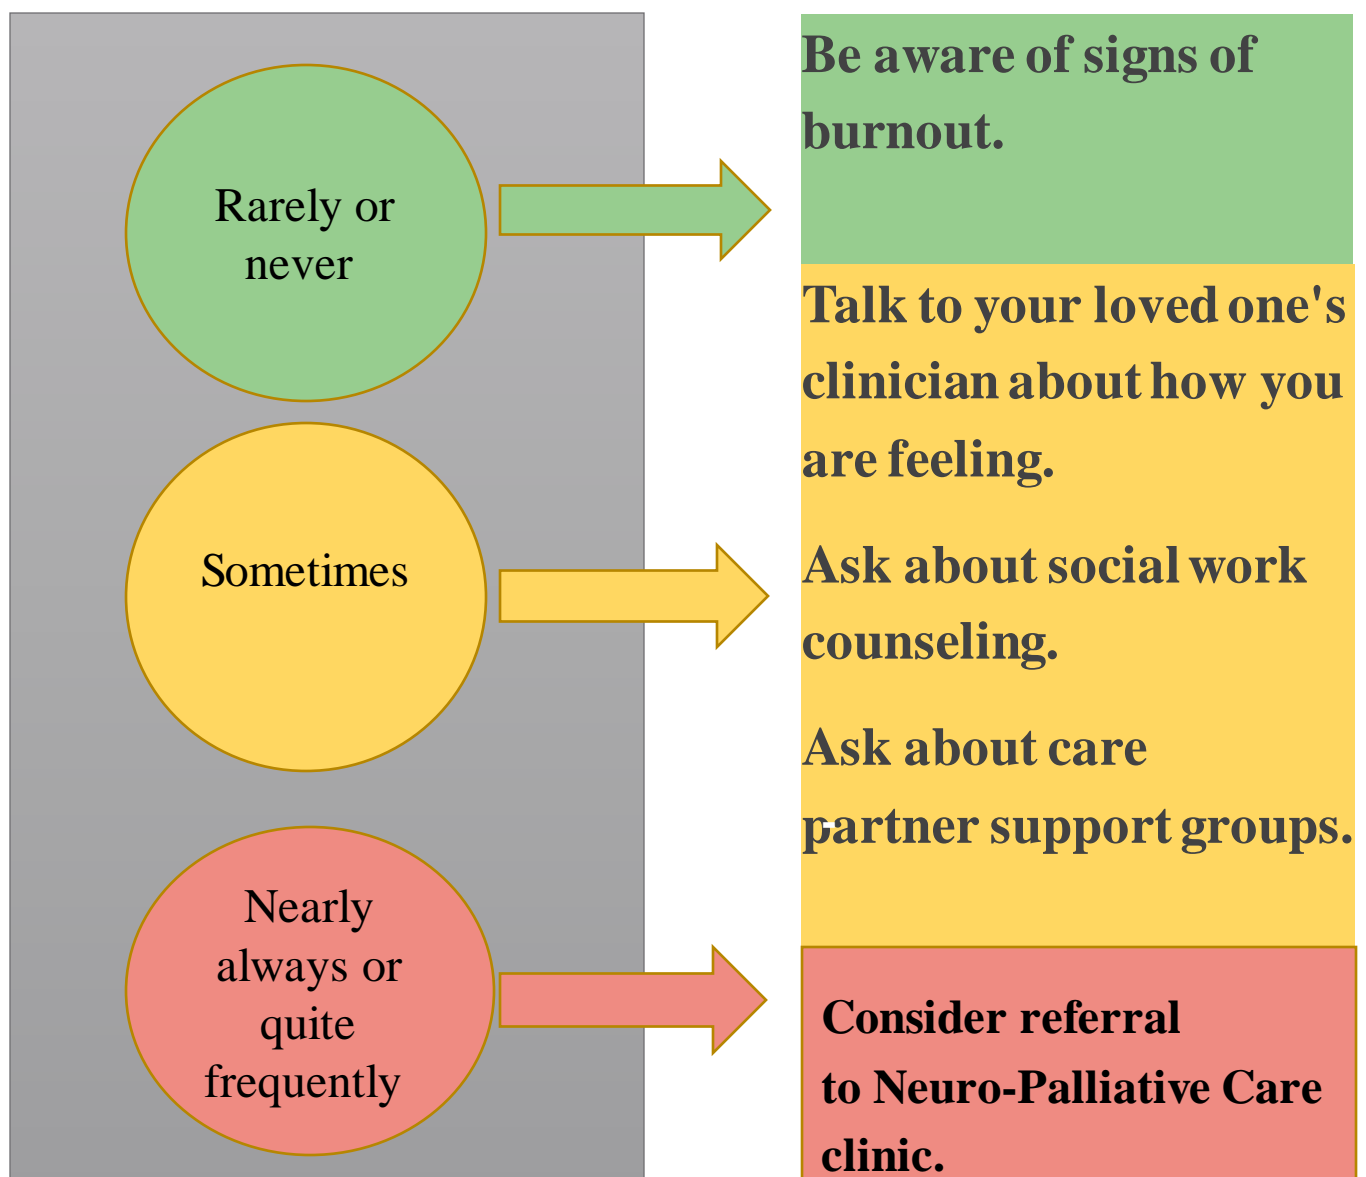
Rarely or never

Be aware of signs of burnout.

Sometimes

Talk to your loved one's clinician about how you are feeling.

Ask about social work counseling.

Ask about care partner support groups.

Nearly always or quite frequently

Consider referral to Neuro-Palliative Care clinic.